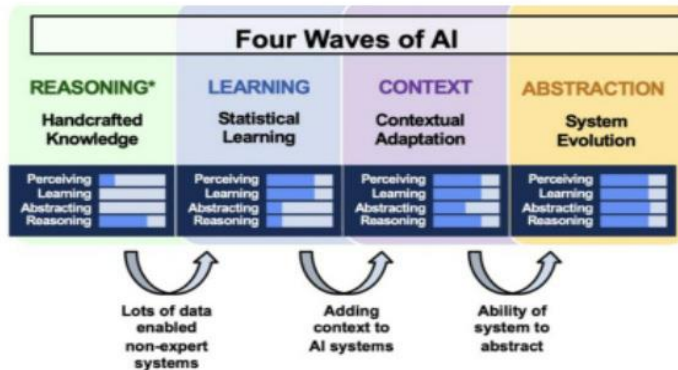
Four Waves of AI

REASONING*
Handcrafted Knowledge

Perceiving
Learning
Abstracting
Reasoning

LEARNING
Statistical Learning

Perceiving
Learning
Abstracting
Reasoning

CONTEXT
Contextual Adaptation

Perceiving
Learning
Abstracting
Reasoning

ABSTRACTION
System Evolution

Perceiving
Learning
Abstracting
Reasoning

Lots of data enabled non-expert systems

Adding context to AI systems

Ability of system to abstract